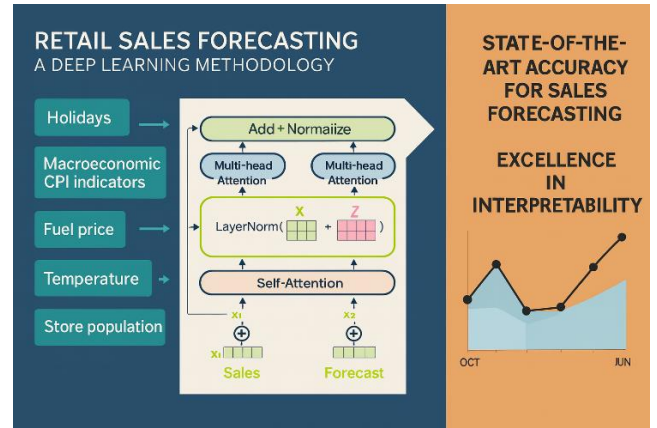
RETAIL SALES FORECASTING
A DEEP LEARNING METHODOLOGY

Holidays

Macroeconomic CPI indicators

Fuel price

Temperature

Store population

Add + Normaize

Multi-head Attention

Multi-head Attention

LayerNorm( X + Z )

Self-Attention

$x_1$

$x_2$

$x_1$

Sales

Forecast

STATE-OF-THE-ART ACCURACY FOR SALES FORECASTING

EXCELLENCE IN INTERPRETABILITY

OCT

JUN